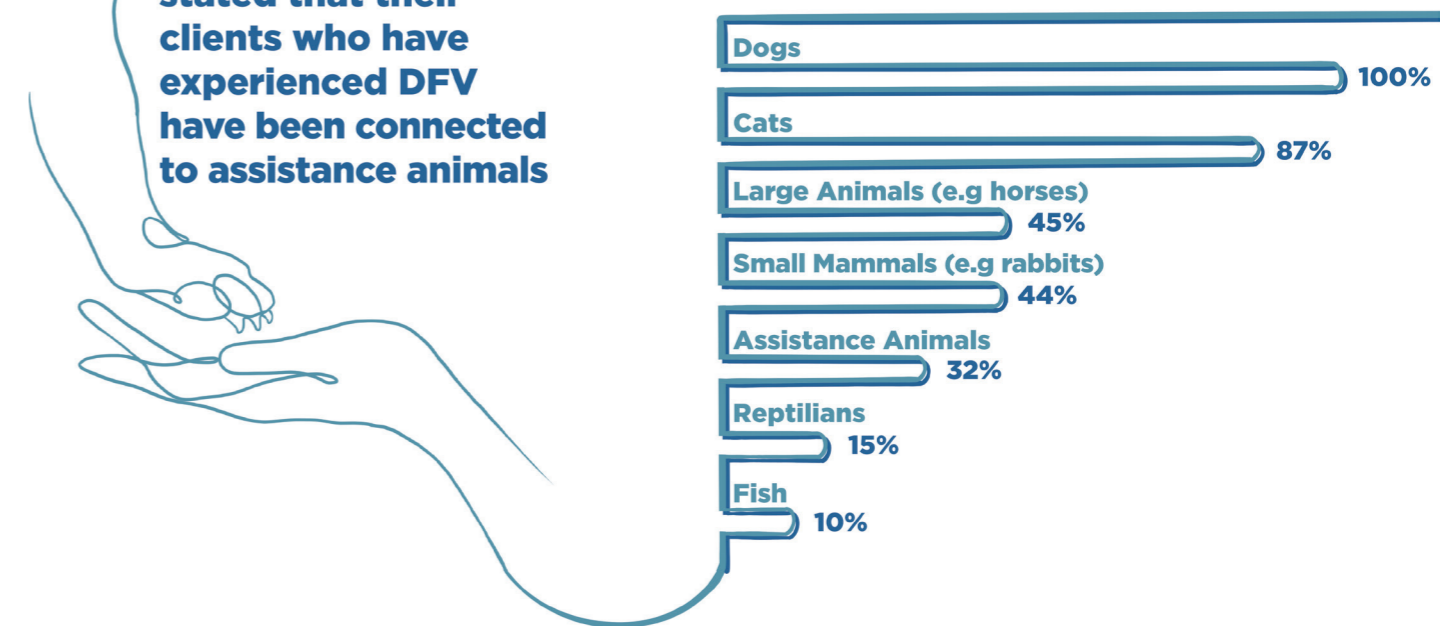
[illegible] clients who have experienced DFV have been connected to assistance animals

Dogs
100%
Cats
87%
Large Animals (e.g horses)
45%
Small Mammals (e.g rabbits)
44%
Assistance Animals
32%
Reptilians
15%
Fish
10%